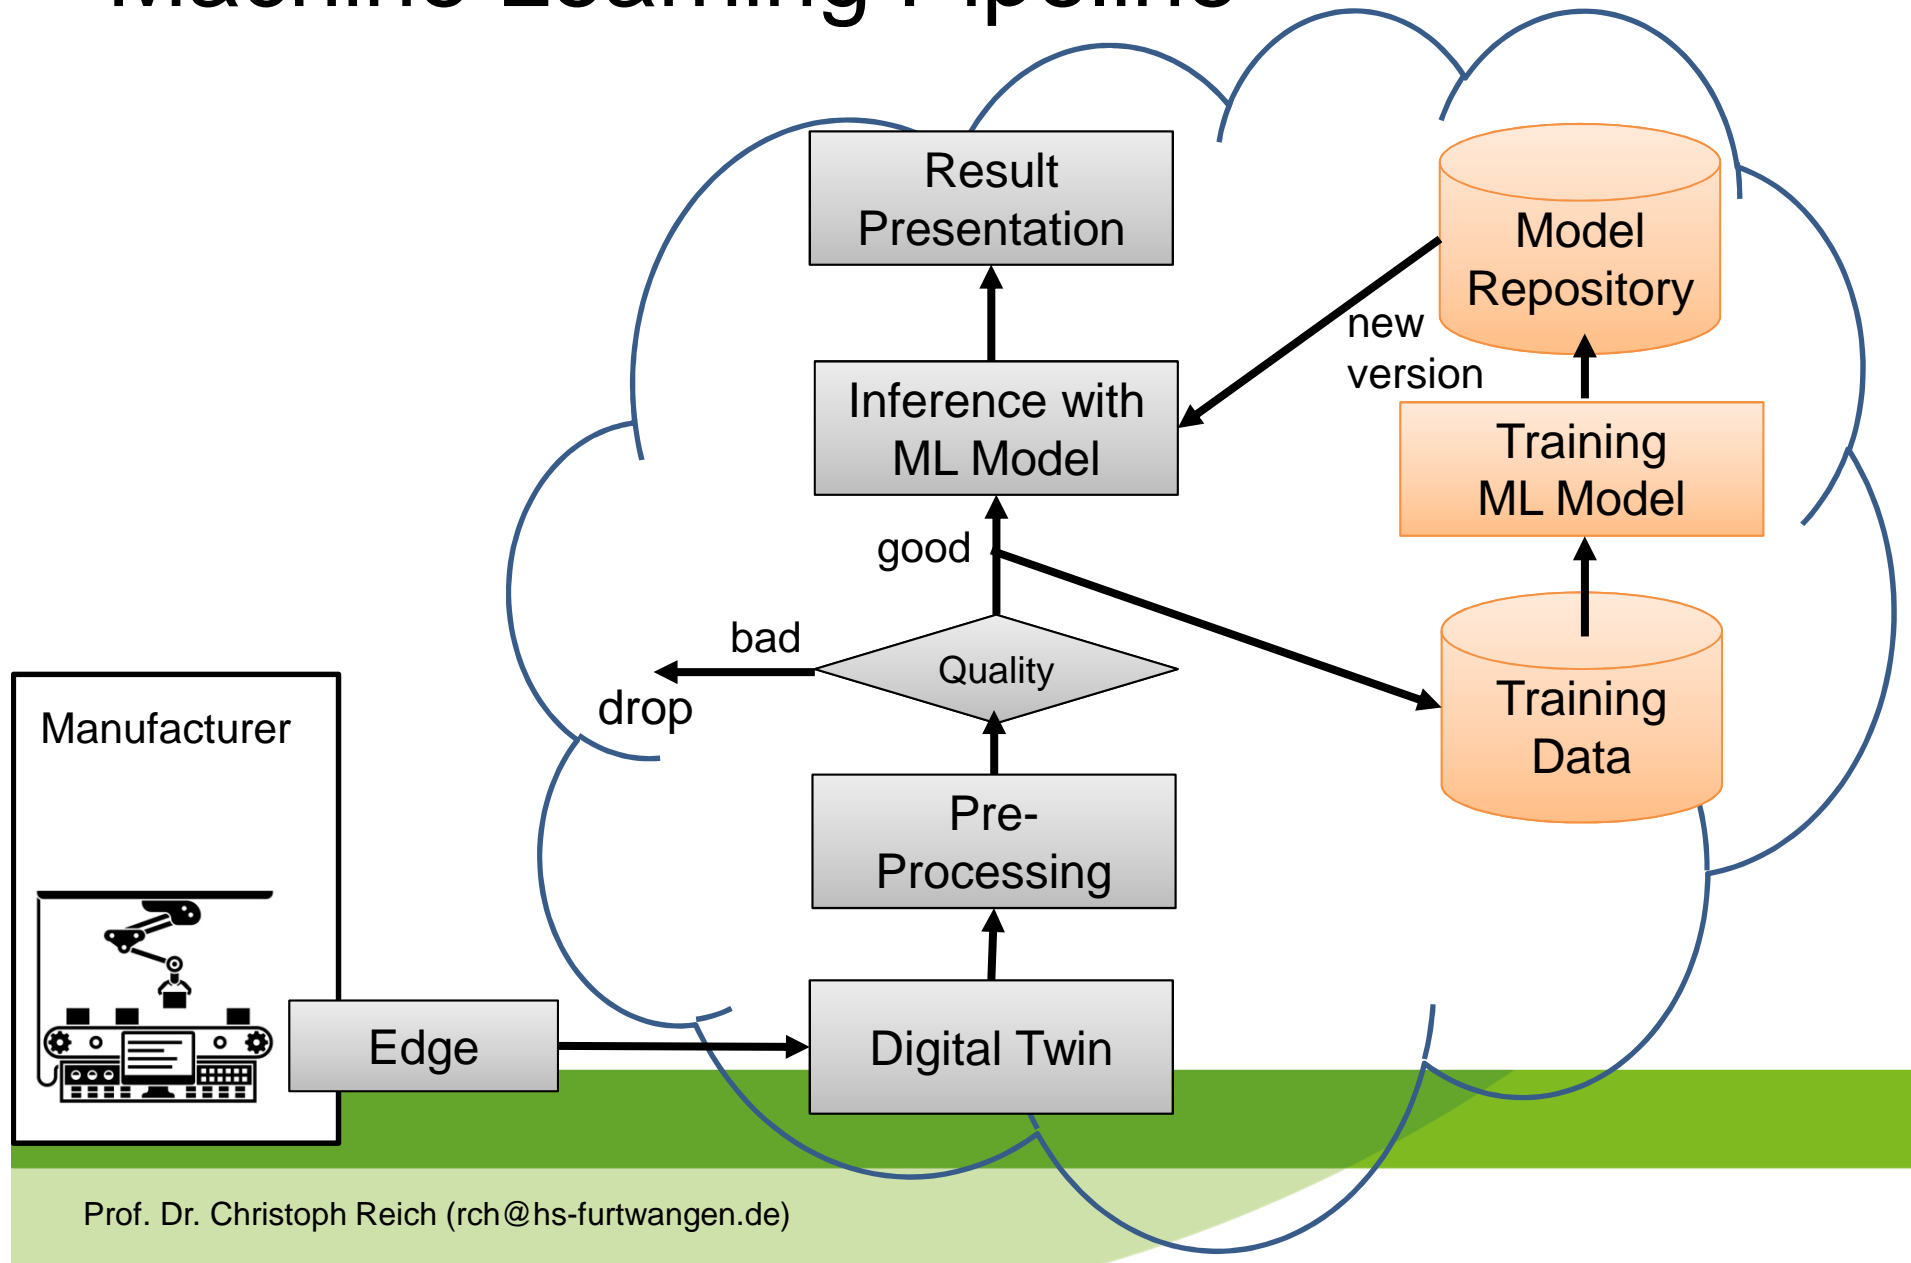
Machine Learning Pipeline

Result Presentation

Model Repository

new version

Inference with ML Model

Training ML Model

good

bad

drop

Quality

Training Data

Manufacturer

Pre-Processing

Edge

Digital Twin

Prof. Dr. Christoph Reich (rch@hs-furtwangen.de)